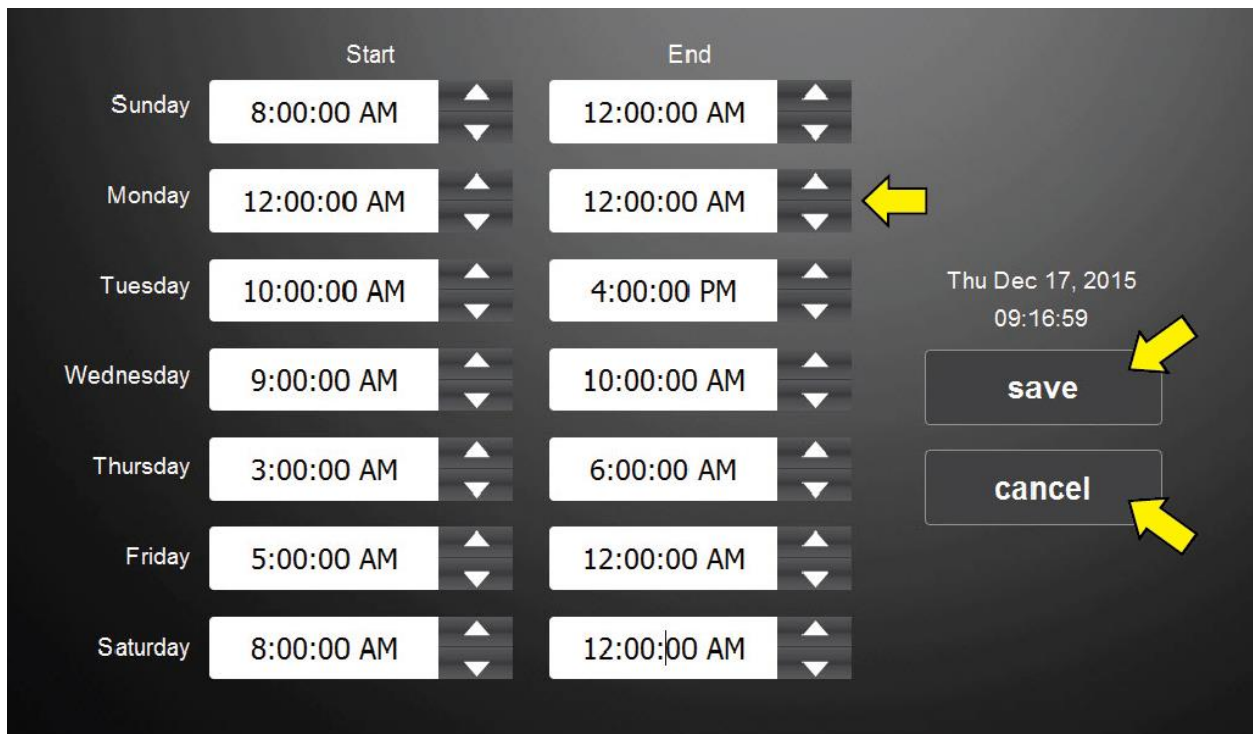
| | Start | End |
|---|---|---|
| Sunday | 8:00:00 AM | 12:00:00 AM |
| Monday | 12:00:00 AM | 12:00:00 AM |
| Tuesday | 10:00:00 AM | 4:00:00 PM |
| Wednesday | 9:00:00 AM | 10:00:00 AM |
| Thursday | 3:00:00 AM | 6:00:00 AM |
| Friday | 5:00:00 AM | 12:00:00 AM |
| Saturday | 8:00:00 AM | 12:00:00 AM |

Thu Dec 17, 2015
09:16:59

save

cancel